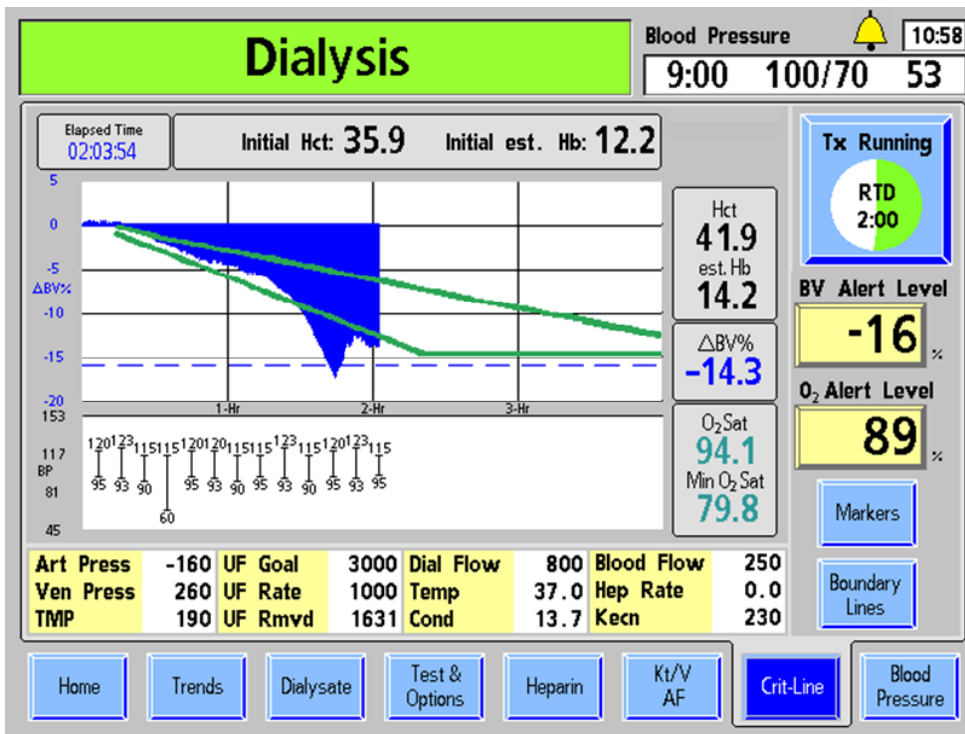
Dialysis

Blood Pressure 10:58
9:00 100/70 53

Elapsed Time
02:03:54

Initial Hct: 35.9 Initial est. Hb: 12.2

5
0
-5
ΔBV%
-10
-15
-20

1-Hr 2-Hr 3-Hr

153
117
BP
81
45

120 123 115 115 120 120 115 115 123 115 120 123 115
95 93 90 60 95 93 90 95 93 90 95 93 95

Hct
41.9
est. Hb
14.2

ΔBV%
-14.3

O$_2$Sat
94.1
Min O$_2$ Sat
79.8

Tx Running
RTD
2:00

BV Alert Level
-16 %

O$_2$ Alert Level
89 %

Markers

Boundary Lines

| Art Press | -160 | UF Goal | 3000 | Dial Flow | 800 | Blood Flow | 250 |
|---|---|---|---|---|---|---|---|
| Ven Press | 260 | UF Rate | 1000 | Temp | 37.0 | Hep Rate | 0.0 |
| TMP | 190 | UF Rmvd | 1631 | Cond | 13.7 | Kecn | 230 |

Home | Trends | Dialysate | Test & Options | Heparin | Kt/V AF | Crit-Line | Blood Pressure